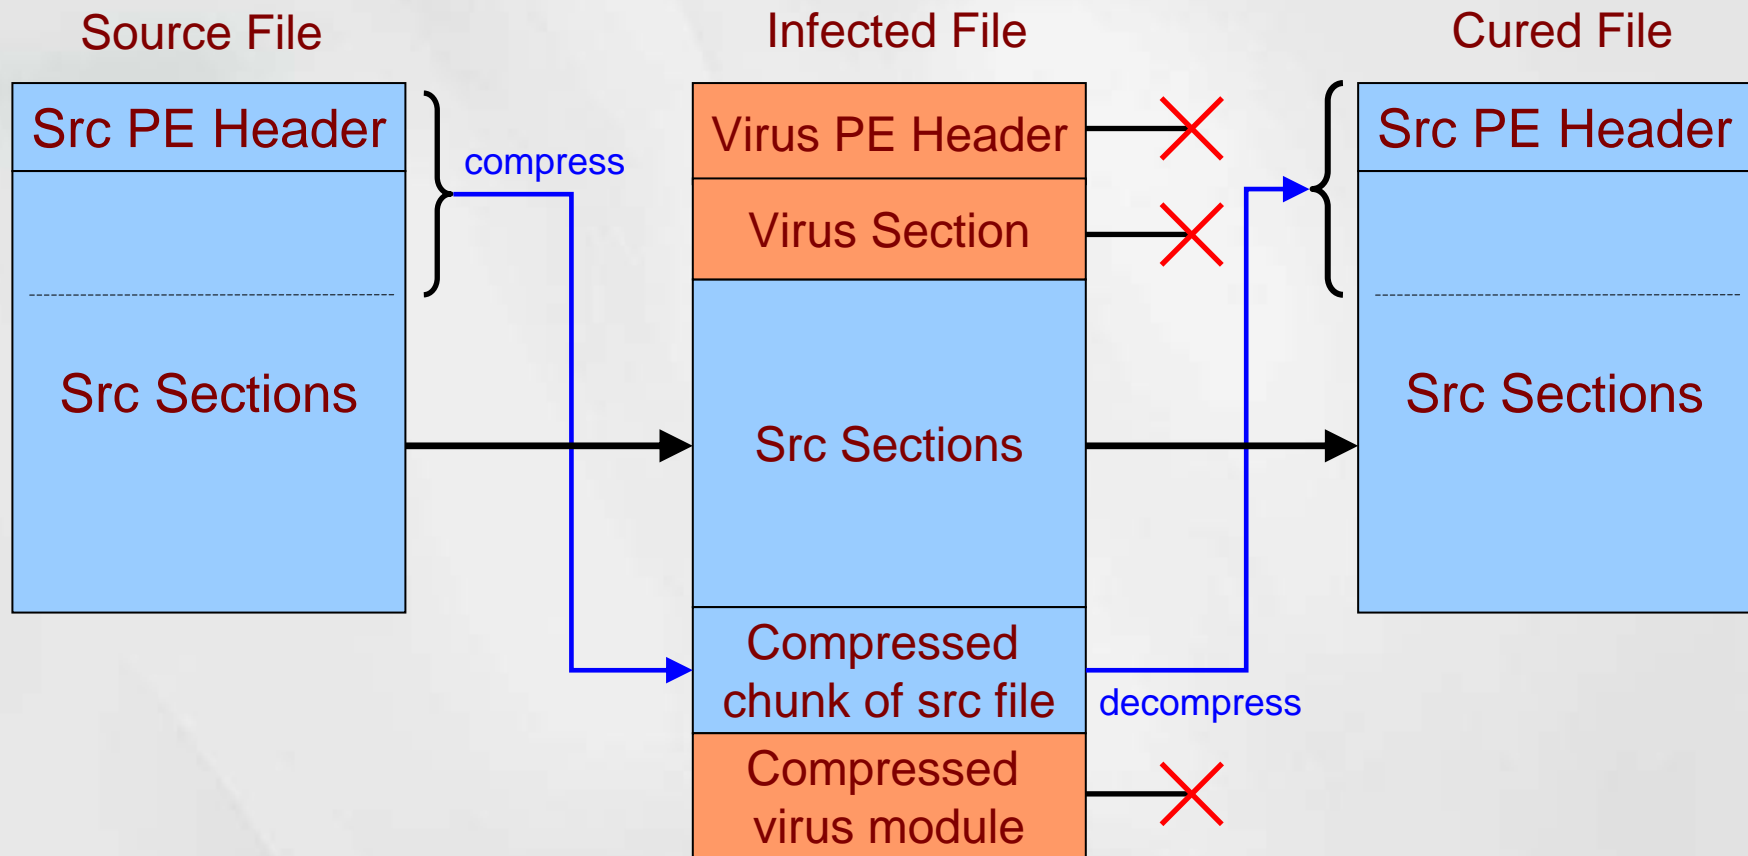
Source File

Src PE Header

Src Sections

compress

Infected File

Virus PE Header

Virus Section

Src Sections

Compressed chunk of src file

Compressed virus module

decompress

Cured File

Src PE Header

Src Sections